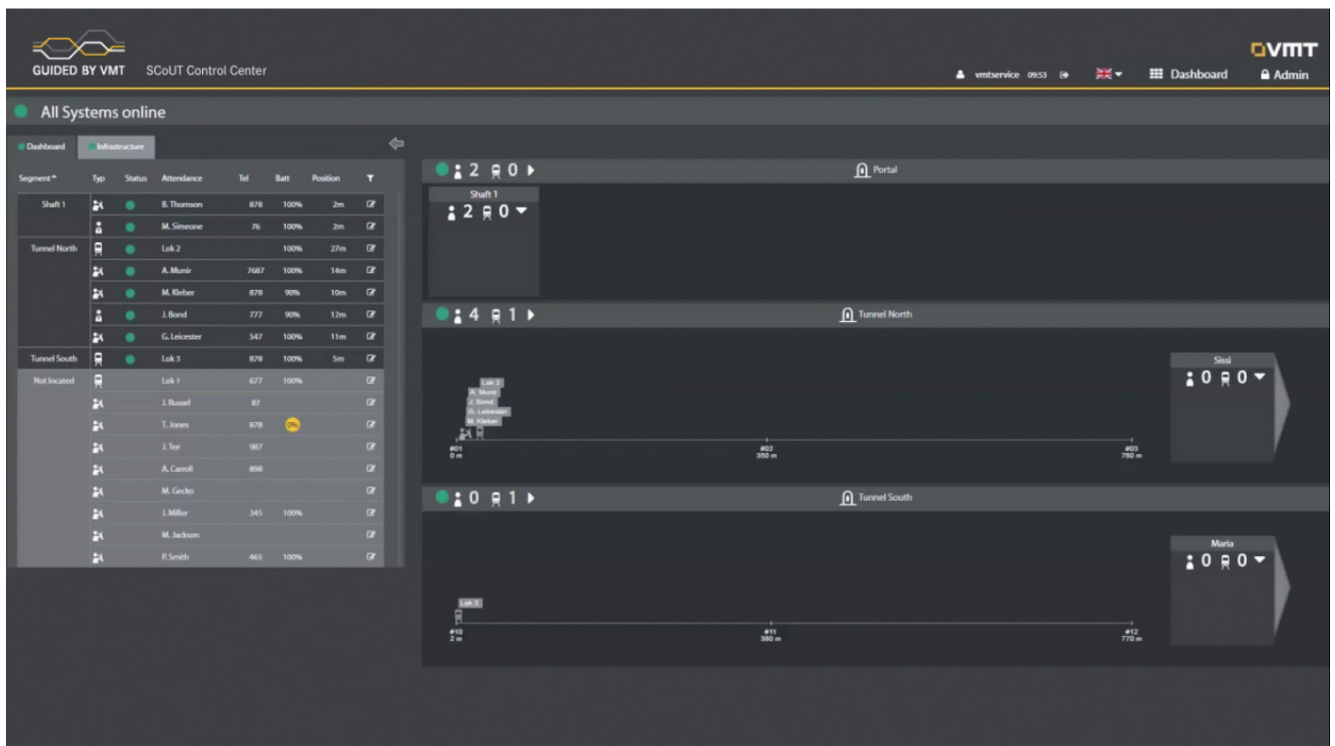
GUIDED BY VMT SCoUT Control Center

vmtservice 09:53 Dashboard Admin

VMT

All Systems online

Dashboard Infrastructure

| Segment | Typ | Status | Attendance | Tel | Batt | Position |
|---|---|---|---|---|---|---|
| Shaft 1 | | | B. Thomson | 878 | 100% | 2m |
| | | | M. Simeone | 76 | 100% | 2m |
| Tunnel North | | | Lok 2 | | 100% | 27m |
| | | | A. Munir | 7687 | 100% | 14m |
| | | | M. Kleber | 878 | 90% | 10m |
| | | | J. Bond | 777 | 90% | 12m |
| | | | G. Leicester | 547 | 100% | 11m |
| Tunnel South | | | Lok 3 | 878 | 100% | 5m |
| Not located | | | Lok 1 | 677 | 100% | |
| | | | J. Russel | 87 | | |
| | | | T. Jones | 878 | 0% | |
| | | | J. Tee | 987 | | |
| | | | A. Carroll | 898 | | |
| | | | M. Gecko | | | |
| | | | J. Miller | 345 | 100% | |
| | | | M. Jackson | | | |
| | | | P. Smith | 465 | 100% | |

2 0 Portal

Shaft 1
2 0

4 1 Tunnel North

Lok 2
A. Munir
J. Bond
G. Leicester
M. Kleber

#01 0 m
#02 350 m
#03 780 m

Sissi
0 0

0 1 Tunnel South

Lok 3

#10 2 m
#11 380 m
#12 770 m

Maria
0 0